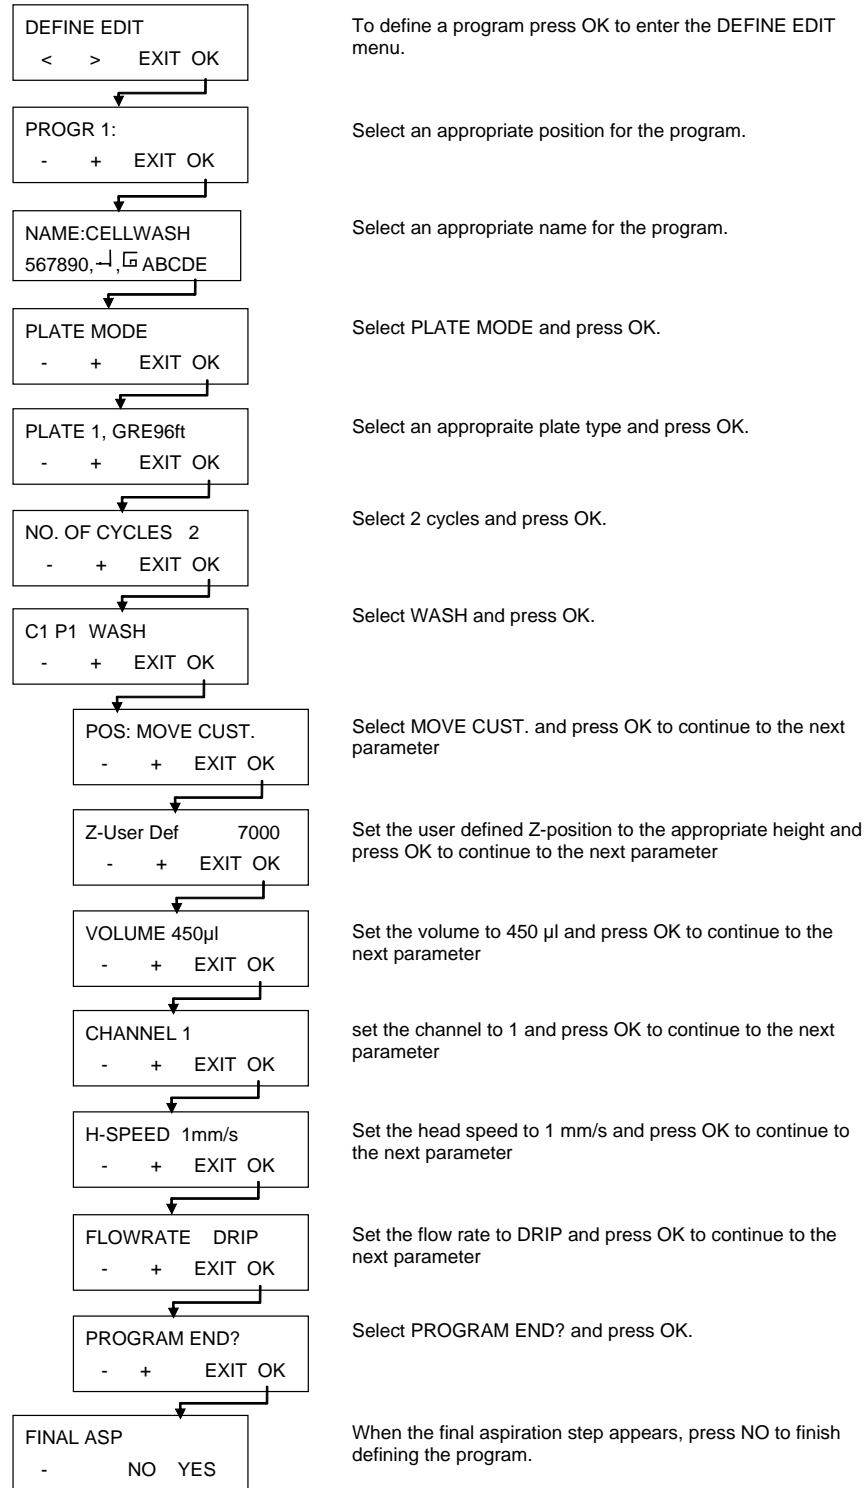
DEFINE EDIT
< > EXIT OK

To define a program press OK to enter the DEFINE EDIT menu.

PROGR 1:
- + EXIT OK

Select an appropriate position for the program.

NAME:CELLWASH
567890,⊣,⊑ ABCDE

Select an appropriate name for the program.

PLATE MODE
- + EXIT OK

Select PLATE MODE and press OK.

PLATE 1, GRE96ft
- + EXIT OK

Select an appropraite plate type and press OK.

NO. OF CYCLES 2
- + EXIT OK

Select 2 cycles and press OK.

C1 P1 WASH
- + EXIT OK

Select WASH and press OK.

POS: MOVE CUST.
- + EXIT OK

Select MOVE CUST. and press OK to continue to the next parameter

Z-User Def 7000
- + EXIT OK

Set the user defined Z-position to the appropriate height and press OK to continue to the next parameter

VOLUME 450µl
- + EXIT OK

Set the volume to 450 µl and press OK to continue to the next parameter

CHANNEL 1
- + EXIT OK

set the channel to 1 and press OK to continue to the next parameter

H-SPEED 1mm/s
- + EXIT OK

Set the head speed to 1 mm/s and press OK to continue to the next parameter

FLOWRATE DRIP
- + EXIT OK

Set the flow rate to DRIP and press OK to continue to the next parameter

PROGRAM END?
- + EXIT OK

Select PROGRAM END? and press OK.

FINAL ASP
- NO YES

When the final aspiration step appears, press NO to finish defining the program.